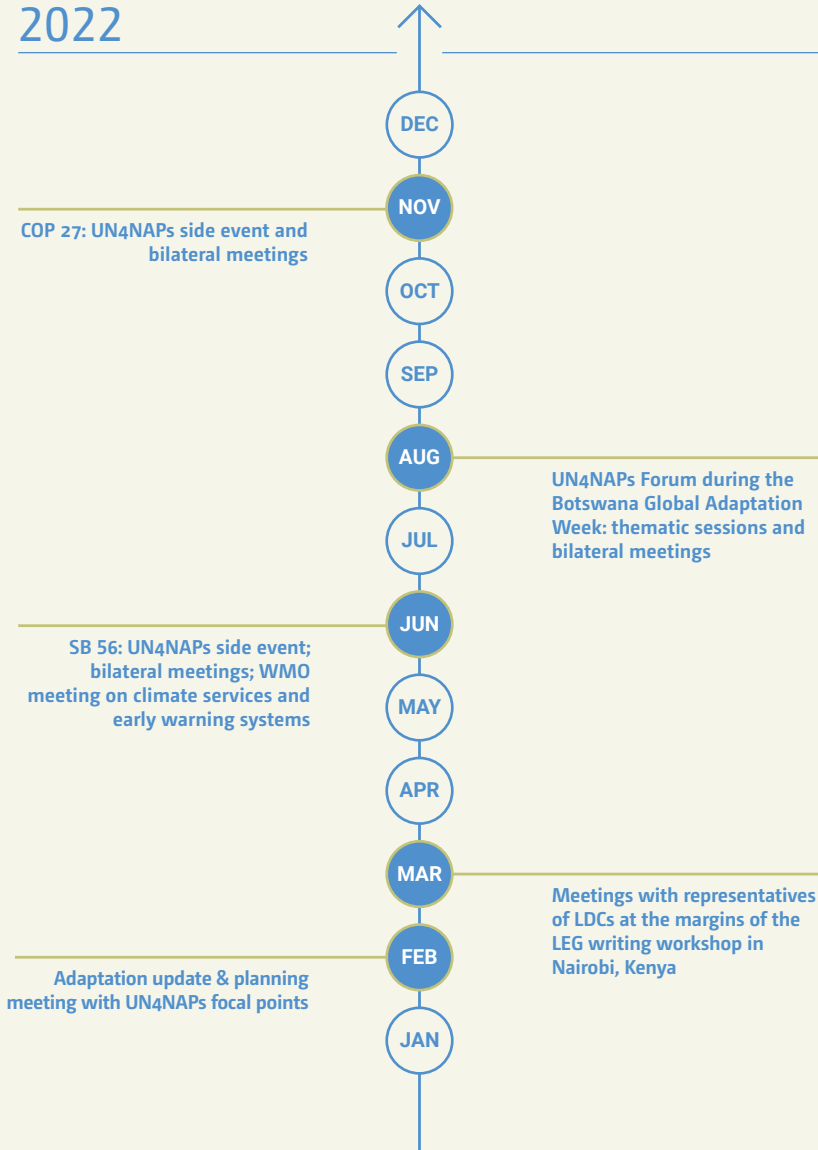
2022

DEC

NOV

COP 27: UN4NAPs side event and bilateral meetings

OCT

SEP

AUG

UN4NAPs Forum during the Botswana Global Adaptation Week: thematic sessions and bilateral meetings

JUL

JUN

SB 56: UN4NAPs side event; bilateral meetings; WMO meeting on climate services and early warning systems

MAY

APR

MAR

Meetings with representatives of LDCs at the margins of the LEG writing workshop in Nairobi, Kenya

FEB

Adaptation update & planning meeting with UN4NAPs focal points

JAN